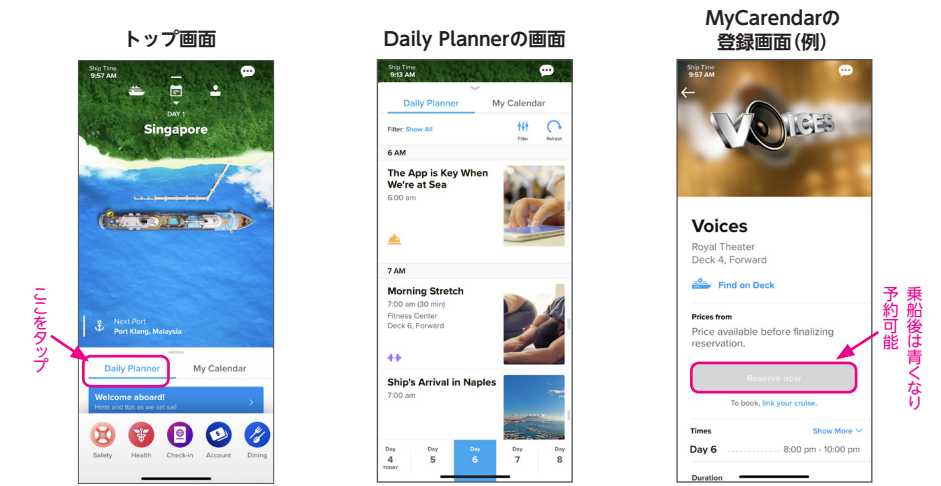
トップ画面

Ship Time
9:57 AM

DAY 1
Singapore

Next Port
Port Klang, Malaysia

ここをタップ

Daily Planner
My Calendar

Welcome aboard!
Hints and tips as we set sail

Safety
Health
Check-in
Account
Dining

Daily Plannerの画面

Ship Time
9:13 AM

Daily Planner
My Calendar

Filter: Show All
Filter
Refresh

6 AM

The App is Key When We're at Sea
6:00 am

7 AM

Morning Stretch
7:00 am (30 min)
Fitness Center
Deck 6, Forward

Ship's Arrival in Naples
7:00 am

| Day 4 TODAY | Day 5 | Day 6 | Day 7 | Day 8 |
|---|---|---|---|---|

MyCarendarの登録画面(例)

Ship Time
9:57 AM

VOICES

Voices
Royal Theater
Deck 4, Forward

Find on Deck

Prices from
Price available before finalizing reservation.

Reserve now

To book, link your cruise.

乗船後は青くなり予約可能

Times
Show More
Day 6
8:00 pm - 10:00 pm

Duration